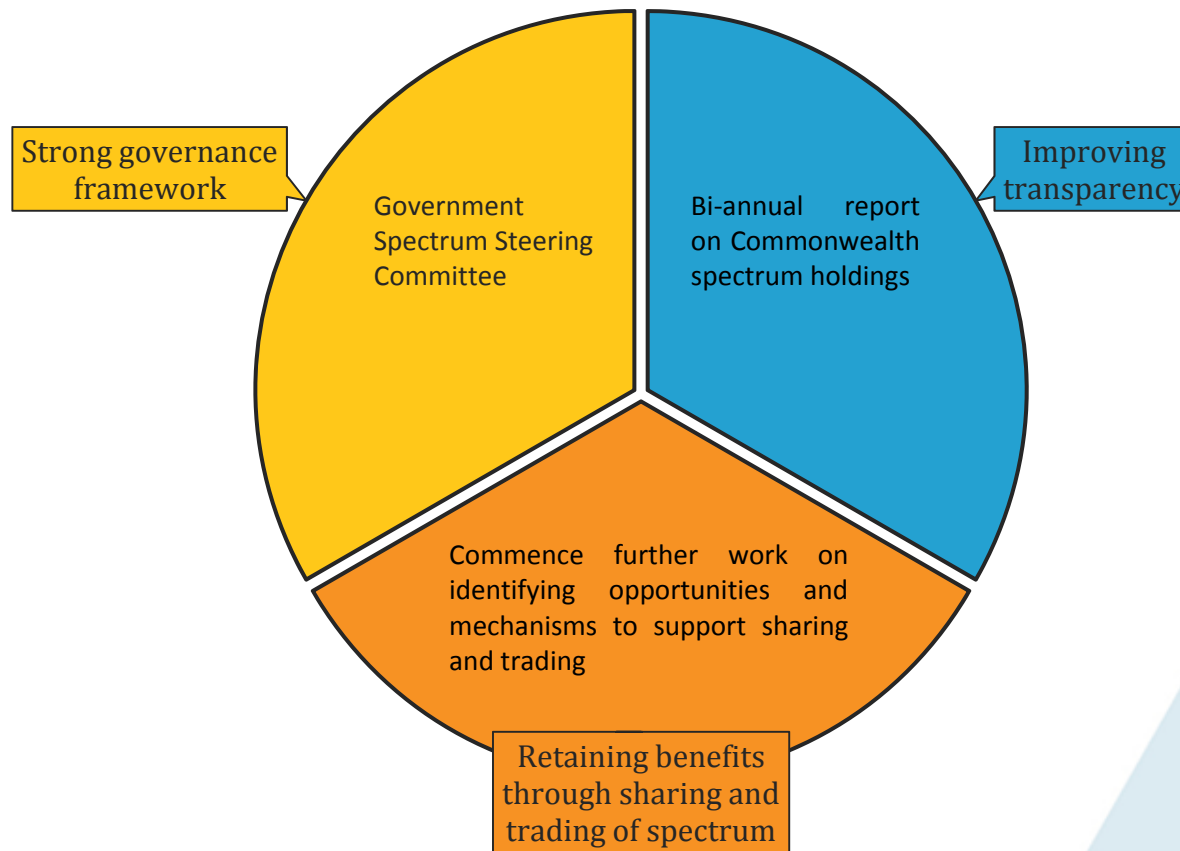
Strong governance framework

Government Spectrum Steering Committee

Improving transparency

Bi-annual report on Commonwealth spectrum holdings

Commence further work on identifying opportunities and mechanisms to support sharing and trading

Retaining benefits through sharing and trading of spectrum